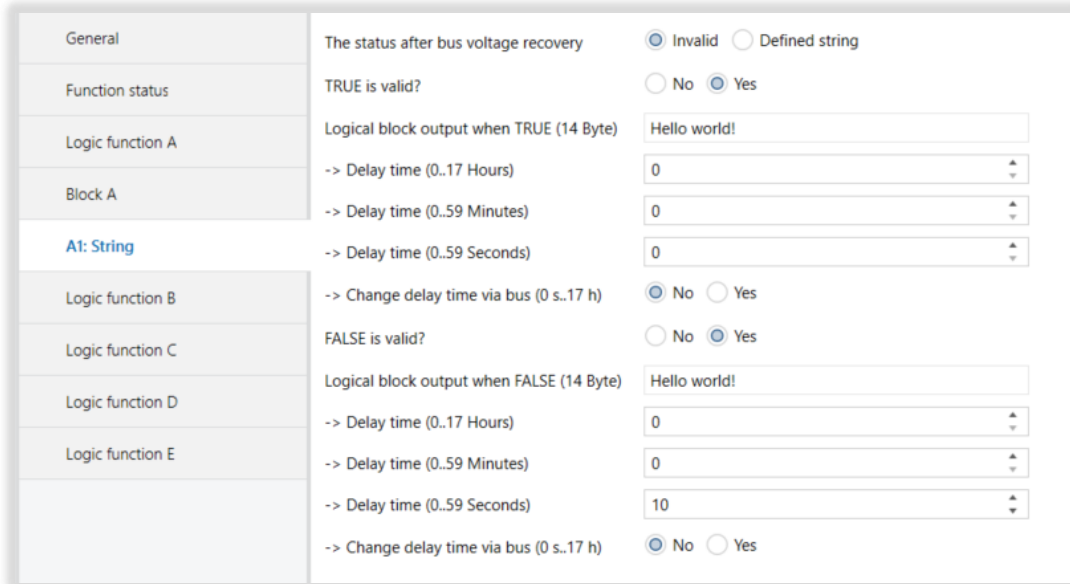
General
Function status
Logic function A
Block A
A1: String
Logic function B
Logic function C
Logic function D
Logic function E

The status after bus voltage recovery | Invalid | Defined string
TRUE is valid? | No | Yes
Logical block output when TRUE (14 Byte) | Hello world!
-> Delay time (0..17 Hours) | 0
-> Delay time (0..59 Minutes) | 0
-> Delay time (0..59 Seconds) | 0
-> Change delay time via bus (0 s..17 h) | No | Yes
FALSE is valid? | No | Yes
Logical block output when FALSE (14 Byte) | Hello world!
-> Delay time (0..17 Hours) | 0
-> Delay time (0..59 Minutes) | 0
-> Delay time (0..59 Seconds) | 10
-> Change delay time via bus (0 s..17 h) | No | Yes